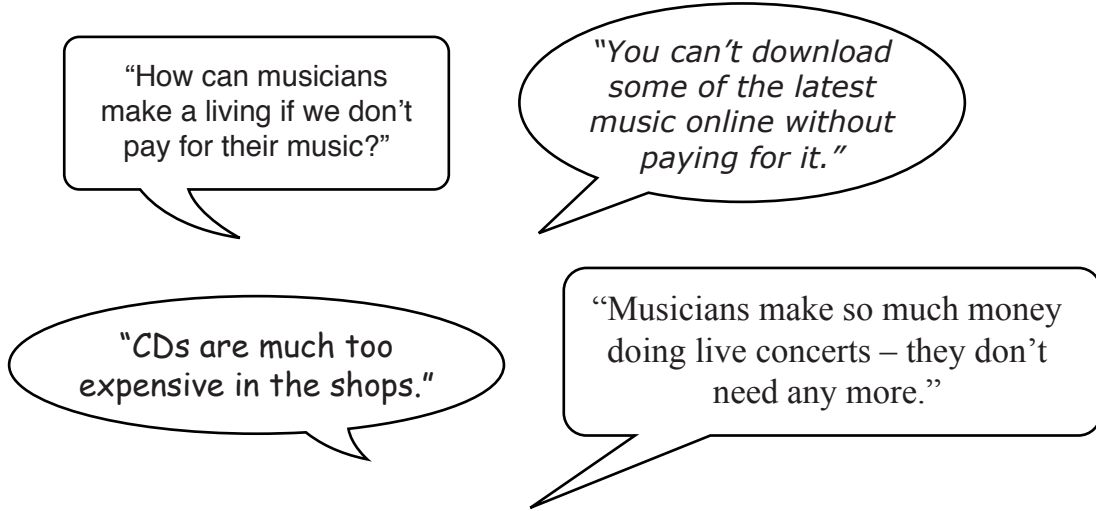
“How can musicians make a living if we don’t pay for their music?”

“You can’t download some of the latest music online without paying for it.”

"CDs are much too expensive in the shops."

“Musicians make so much money doing live concerts – they don’t need any more.”